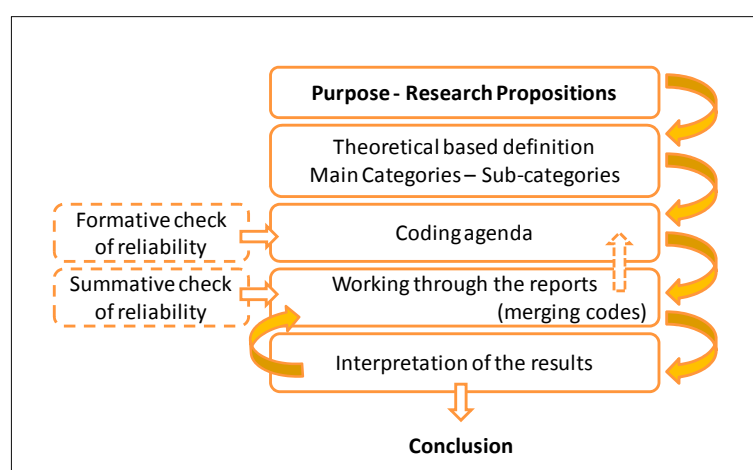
Purpose - Research Propositions

Theoretical based definition
Main Categories – Sub-categories

Formative check of reliability

Coding agenda

Summative check of reliability

Working through the reports (merging codes)

Interpretation of the results

Conclusion